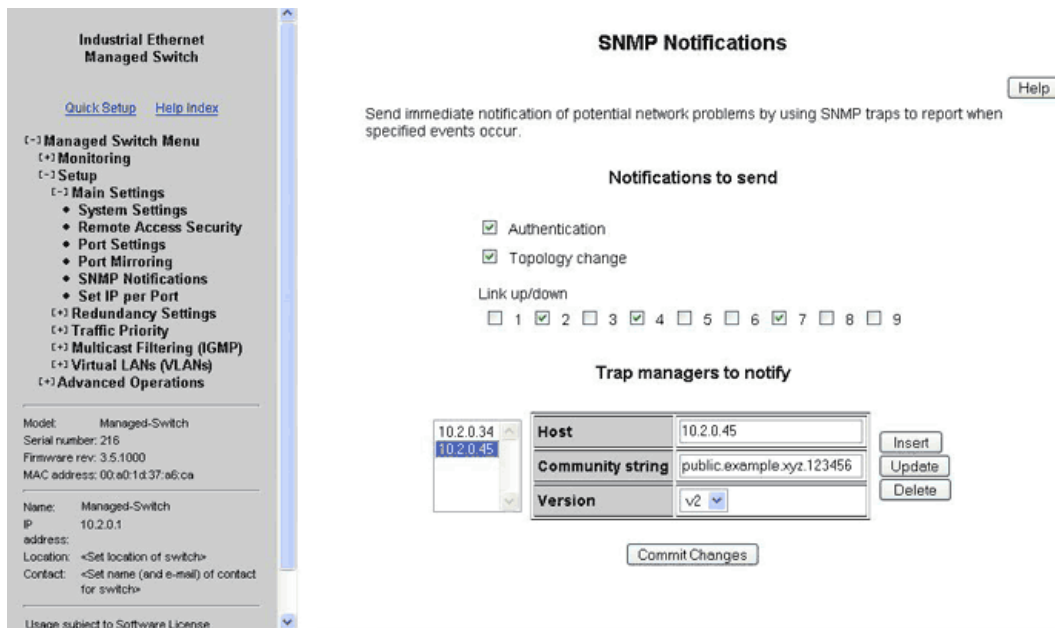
Industrial Ethernet
Managed Switch

Quick Setup Help Index

[-] Managed Switch Menu
[+] Monitoring
[-] Setup
[-] Main Settings
• System Settings
• Remote Access Security
• Port Settings
• Port Mirroring
• SNMP Notifications
• Set IP per Port
[+] Redundancy Settings
[+] Traffic Priority
[+] Multicast Filtering (IGMP)
[+] Virtual LANs (VLANs)
[+] Advanced Operations

Model: Managed-Switch
Serial number: 216
Firmware rev: 3.5.1000
MAC address: 00:a0:1d:37:a6:ca

Name: Managed-Switch
IP address: 10.2.0.1
Location: <Set location of switch>
Contact: <Set name (and e-mail) of contact for switch>

Usage subject to Software License

SNMP Notifications

Help

Send immediate notification of potential network problems by using SNMP traps to report when specified events occur.

Notifications to send

☑ Authentication

☑ Topology change

Link up/down
☐ 1 ☑ 2 ☐ 3 ☑ 4 ☐ 5 ☐ 6 ☑ 7 ☐ 8 ☐ 9

Trap managers to notify

10.2.0.34
10.2.0.45

| Host | 10.2.0.45 |
|---|---|
| Community string | public.example.xyz.123456 |
| Version | v2 |

Insert
Update
Delete

Commit Changes